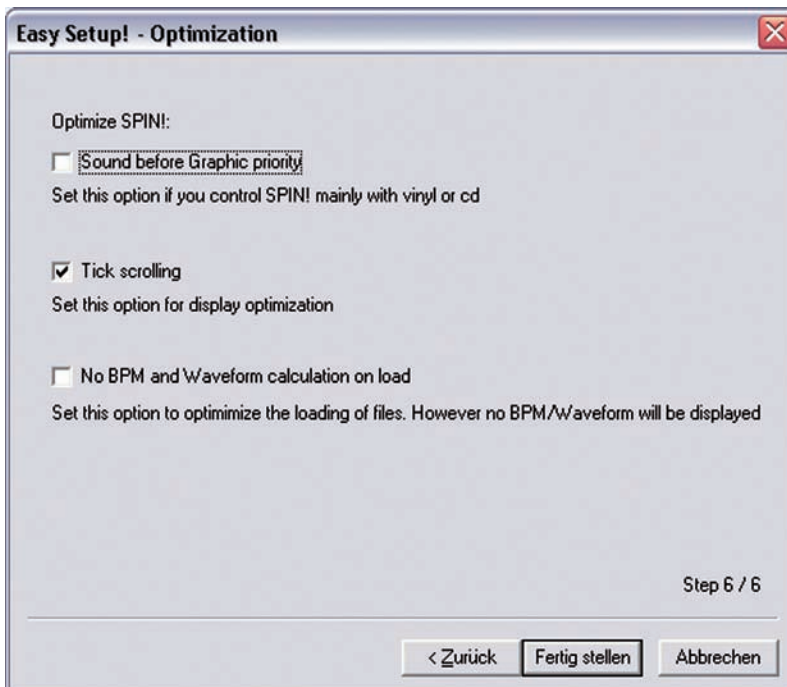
Easy Setup! - Optimization

Optimize SPIN!:

Sound before Graphic priority

Set this option if you control SPIN! mainly with vinyl or cd

Tick scrolling

Set this option for display optimization

No BPM and Waveform calculation on load

Set this option to optimimize the loading of files. However no BPM/Waveform will be displayed

Step 6 / 6

< Zurück | Fertig stellen | Abbrechen